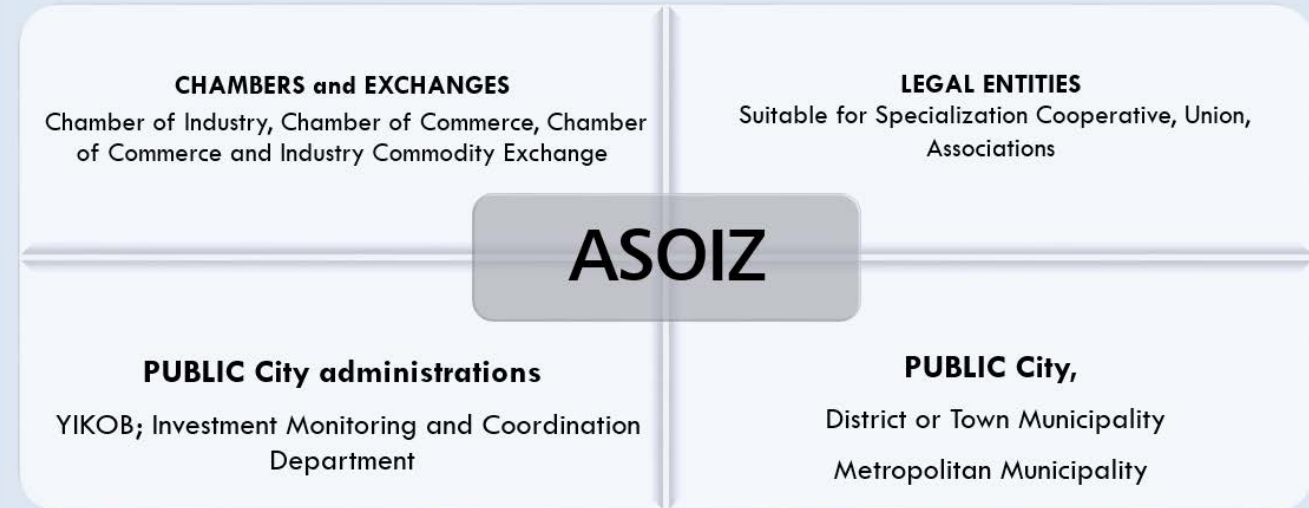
CHAMBERS and EXCHANGES
Chamber of Industry, Chamber of Commerce, Chamber of Commerce and Industry Commodity Exchange

LEGAL ENTITIES
Suitable for Specialization Cooperative, Union, Associations

ASOIZ

PUBLIC City administrations

YIKOB; Investment Monitoring and Coordination Department

PUBLIC City,

District or Town Municipality

Metropolitan Municipality